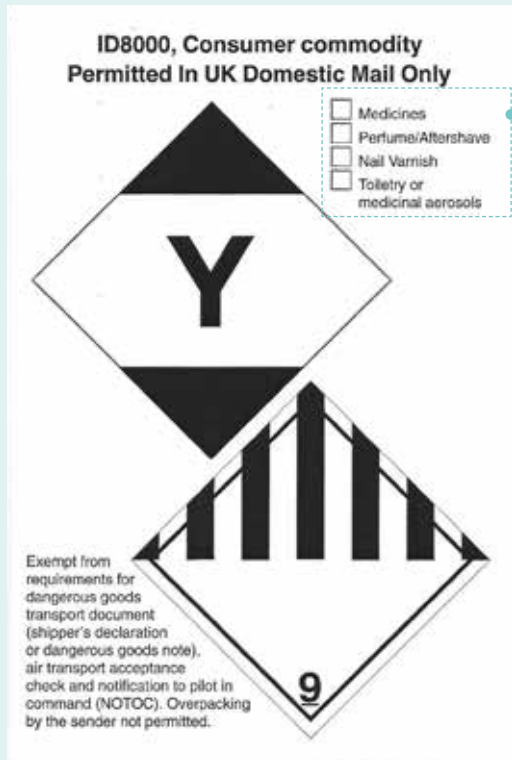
ID8000, Consumer commodity
Permitted In UK Domestic Mail Only

☐ Medicines
☐ Perfume/Aftershave
☐ Nail Varnish
☐ Toiletry or medicinal aerosols

Y

Exempt from requirements for dangerous goods transport document (shipper's declaration or dangerous goods note), air transport acceptance check and notification to pilot in command (NOTOC). Overpacking by the sender not permitted.

9